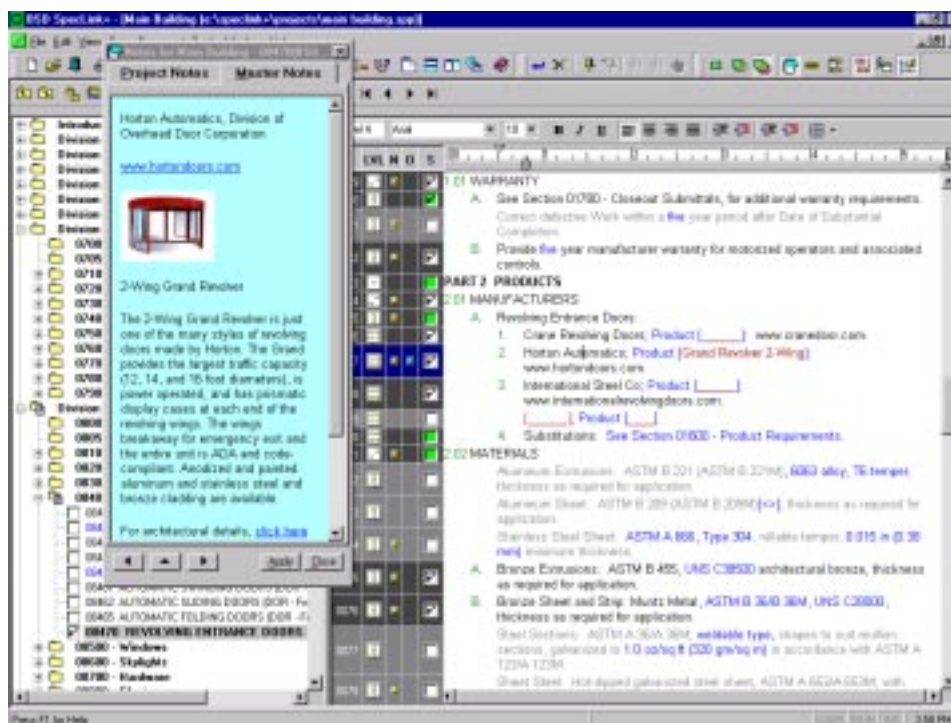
BSD SpecLink - [Main Building [c:\speclink\projects\main building.spp]]

File Edit View

Notes for Main Building

Project Notes | Master Notes

Horton Automatics, Division of Overhead Door Corporation

www.hortondoors.com

2-Wing Grand Revolver

The 2-Wing Grand Revolver is just one of the many styles of revolving doors made by Horton. The Grand provides the largest traffic capacity (12, 14, and 16 foot diameters), is power operated, and has prismatic display cases at each end of the revolving wings. The wings breakaway for emergency exit and the entire unit is ADA and code-compliant. Anodized and painted aluminum and stainless steel and bronze cladding are available.

For architectural details, click here

Apply Close

Introduction
Division
Division
Division
Division
Division
Division
Division
07000
07005
07100
07200
07300
07400
07500
07600
07700
07800
07900
Division
08000
08005
08100
08200
08300
08400
08461
08462 AUTOMATIC SLIDING DOORS (DOR - Fo
08465 AUTOMATIC FOLDING DOORS (DOR - F
08470 REVOLVING ENTRANCE DOORS
08500 - Windows
08600 - Skylights
08700 - Hardware

Arial 10

CHL N D S

1.01 WARRANTY

A. See Section 01780 - Closeout Submittals, for additional warranty requirements.

Correct defective Work within a five year period after Date of Substantial Completion.

B. Provide five year manufacturer warranty for motorized operators and associated controls.

PART 2 PRODUCTS

2.01 MANUFACTURERS

A. Revolving Entrance Doors:

1. Crane Revolving Doors; Product [______]: www.cranedoor.com.

2. Horton Automatics; Product [Grand Revolver 2-Wing]: www.hortondoors.com.

3. International Steel Co; Product [______]: www.internationalrevolvingdoors.com.

[______]; Product [____].

4. Substitutions: See Section 01600 - Product Requirements.

2.02 MATERIALS

Aluminum Extrusions: ASTM B 221 (ASTM B 221M), 6063 alloy, T6 temper, thickness as required for application.

Aluminum Sheet: ASTM B 209 (ASTM B 209M)[<>], thickness as required for application.

Stainless Steel Sheet: ASTM A 666, Type 304, reliable temper, 0.015 in (0.38 mm) minimum thickness.

A. Bronze Extrusions: ASTM B 455, UNS C38500 architectural bronze, thickness as required for application.

B. Bronze Sheet and Strip: Muntz Metal, ASTM B 36/B 36M, UNS C28000, thickness as required for application.

Steel Sections: ASTM A 36/A 36M, weldable type, shapes to suit modern sections, galvanized to 1.0 oz/sq ft (320 g/m sq m) in accordance with ASTM A 123/A 123M.

Sheet Steel: Hot-dipped galvanized steel sheet, ASTM A 653/A 653M, with

Press F1 for Help